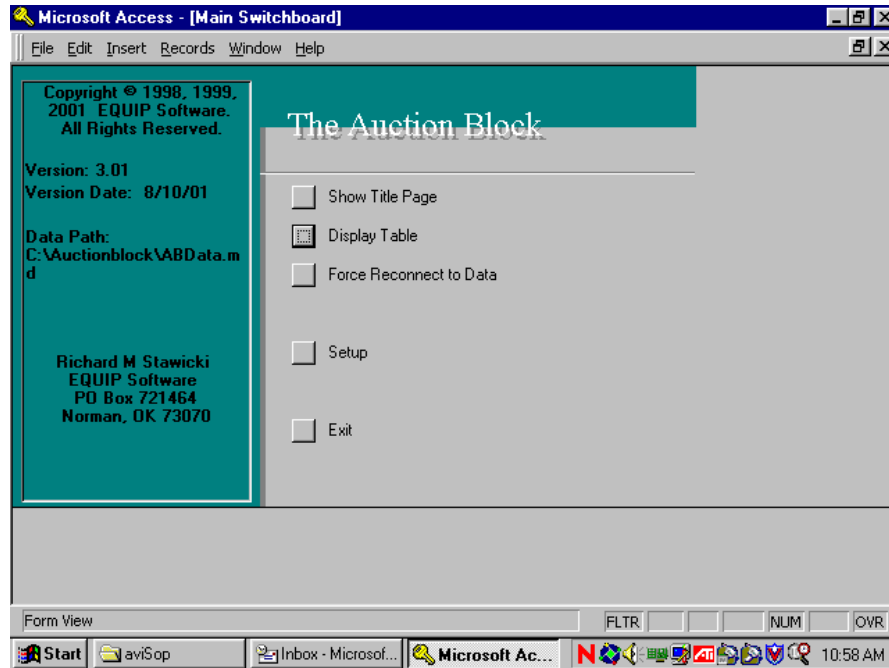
Microsoft Access - [Main Switchboard]

File Edit Insert Records Window Help

Copyright © 1998, 1999, 2001 EQUIP Software. All Rights Reserved.

Version: 3.01
Version Date: 8/10/01

Data Path:
C:\Auctionblock\ABData.md

Richard M Stawicki
EQUIP Software
PO Box 721464
Norman, OK 73070

The Auction Block

Show Title Page

Display Table

Force Reconnect to Data

Setup

Exit

Form View

FLTR NUM OVR

Start aviSop Inbox - Microsof... Microsoft Ac... 10:58 AM